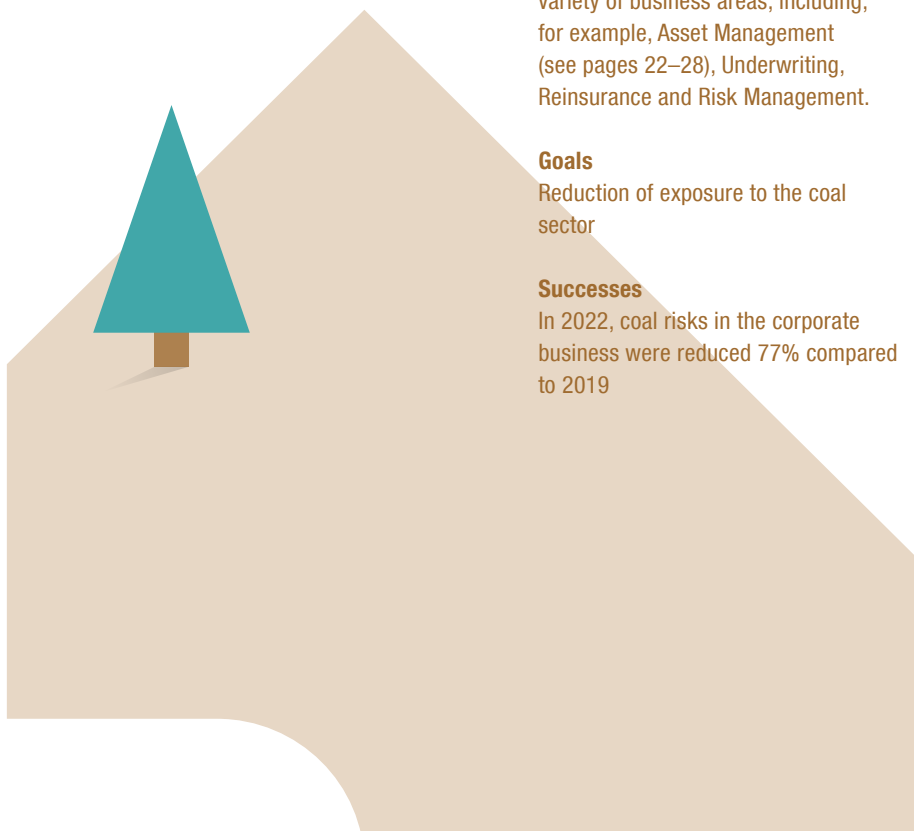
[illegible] of business areas, including, for example, Asset Management (see pages 22–28), Underwriting, Reinsurance and Risk Management.

Goals
Reduction of exposure to the coal sector

Successes
In 2022, coal risks in the corporate business were reduced 77% compared to 2019